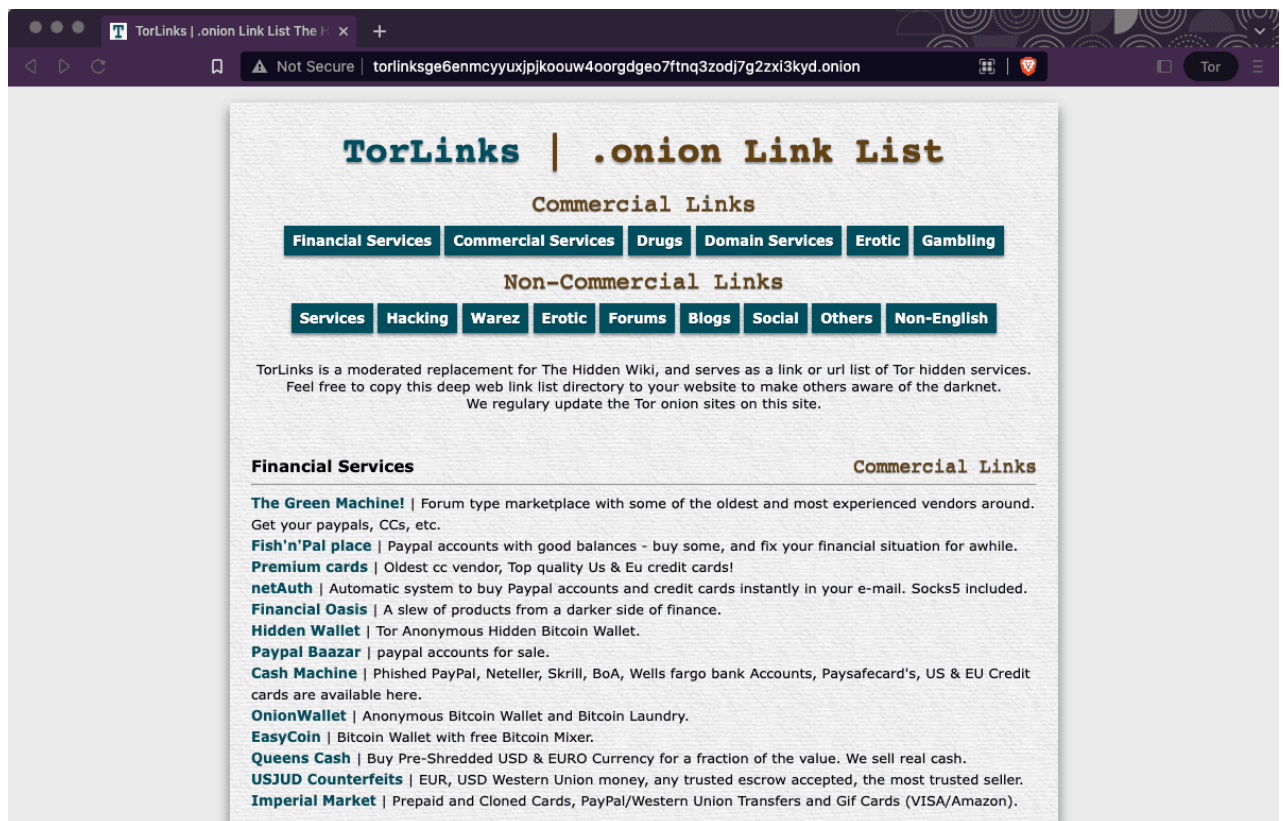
T TorLinks | .onion Link List The H ×
+
Not Secure | torlinksge6enmcyyuxjpjkoouw4oorgdgeo7ftnq3zodj7g2zxi3kyd.onion
Tor

TorLinks | .onion Link List

Commercial Links

Financial Services Commercial Services Drugs Domain Services Erotic Gambling

Non-Commercial Links

Services Hacking Warez Erotic Forums Blogs Social Others Non-English

TorLinks is a moderated replacement for The Hidden Wiki, and serves as a link or url list of Tor hidden services. Feel free to copy this deep web link list directory to your website to make others aware of the darknet. We regulary update the Tor onion sites on this site.

Financial Services Commercial Links

The Green Machine! | Forum type marketplace with some of the oldest and most experienced vendors around. Get your paypals, CCs, etc.
Fish'n'Pal place | Paypal accounts with good balances - buy some, and fix your financial situation for awhile.
Premium cards | Oldest cc vendor, Top quality Us & Eu credit cards!
netAuth | Automatic system to buy Paypal accounts and credit cards instantly in your e-mail. Socks5 included.
Financial Oasis | A slew of products from a darker side of finance.
Hidden Wallet | Tor Anonymous Hidden Bitcoin Wallet.
Paypal Baazar | paypal accounts for sale.
Cash Machine | Phished PayPal, Neteller, Skrill, BoA, Wells fargo bank Accounts, Paysafecard's, US & EU Credit cards are available here.
OnionWallet | Anonymous Bitcoin Wallet and Bitcoin Laundry.
EasyCoin | Bitcoin Wallet with free Bitcoin Mixer.
Queens Cash | Buy Pre-Shredded USD & EURO Currency for a fraction of the value. We sell real cash.
USJUD Counterfeits | EUR, USD Western Union money, any trusted escrow accepted, the most trusted seller.
Imperial Market | Prepaid and Cloned Cards, PayPal/Western Union Transfers and Gif Cards (VISA/Amazon).